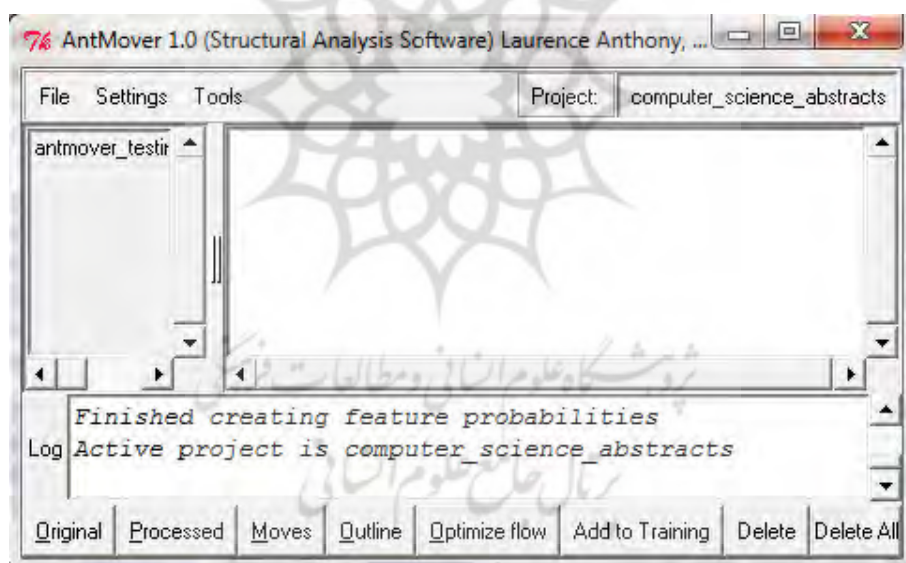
AntMover 1.0 (Structural Analysis Software) Laurence Anthony, ...

File Settings Tools

Project: computer_science_abstracts

antmover_testir

پژوهشگاه علوم انسانی و مطالعات فرهنگی
پرتال جامع علوم انسانی

Log Finished creating feature probabilities
Active project is computer_science_abstracts

Original Processed Moves Outline Optimize flow Add to Training Delete Delete All